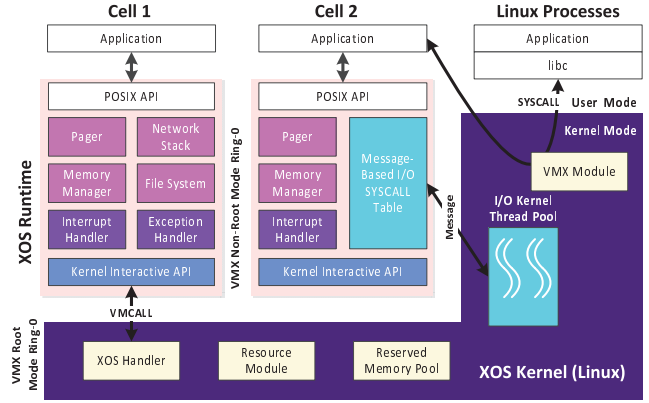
Cell 1

Cell 2

Linux Processes

Application

Application

Application

libc

POSIX API

POSIX API

SYSCALL

User Mode

Kernel Mode

Pager

Network Stack

Pager

Memory Manager

File System

Memory Manager

Message-Based I/O SYSCALL Table

VMX Module

XOS Runtime

Interrupt Handler

Exception Handler

Interrupt Handler

Message

I/O Kernel Thread Pool

VMX Non-Root Mode Ring-0

Kernel Interactive API

Kernel Interactive API

VMCALL

VMX Root Mode Ring-0

XOS Handler

Resource Module

Reserved Memory Pool

XOS Kernel (Linux)